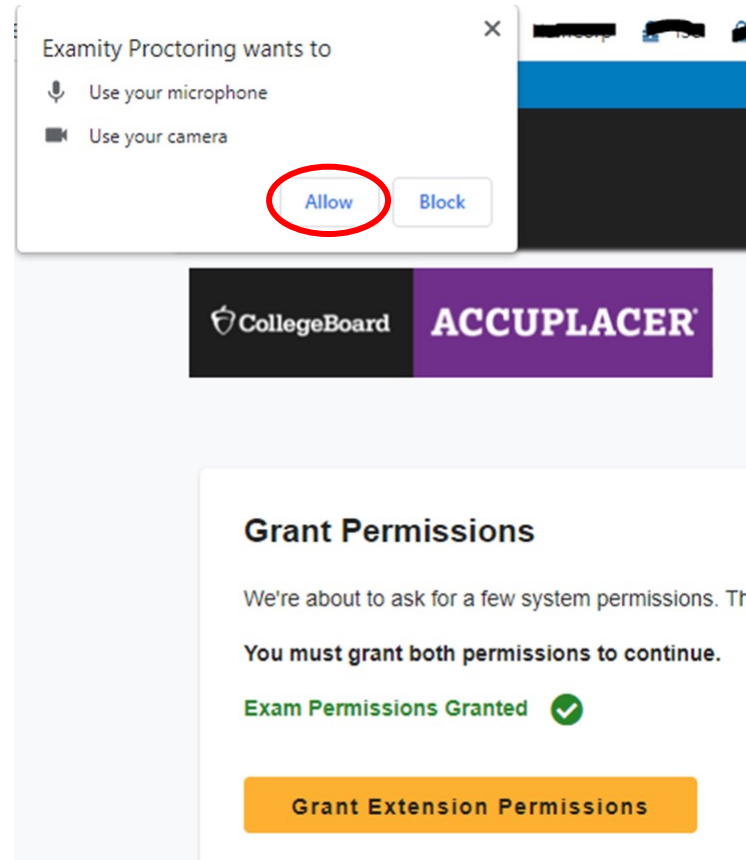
Examity Proctoring wants to
Use your microphone
Use your camera
Allow
Block

CollegeBoard ACCUPLACER

Grant Permissions

We're about to ask for a few system permissions. Th

You must grant both permissions to continue.

Exam Permissions Granted

Grant Extension Permissions